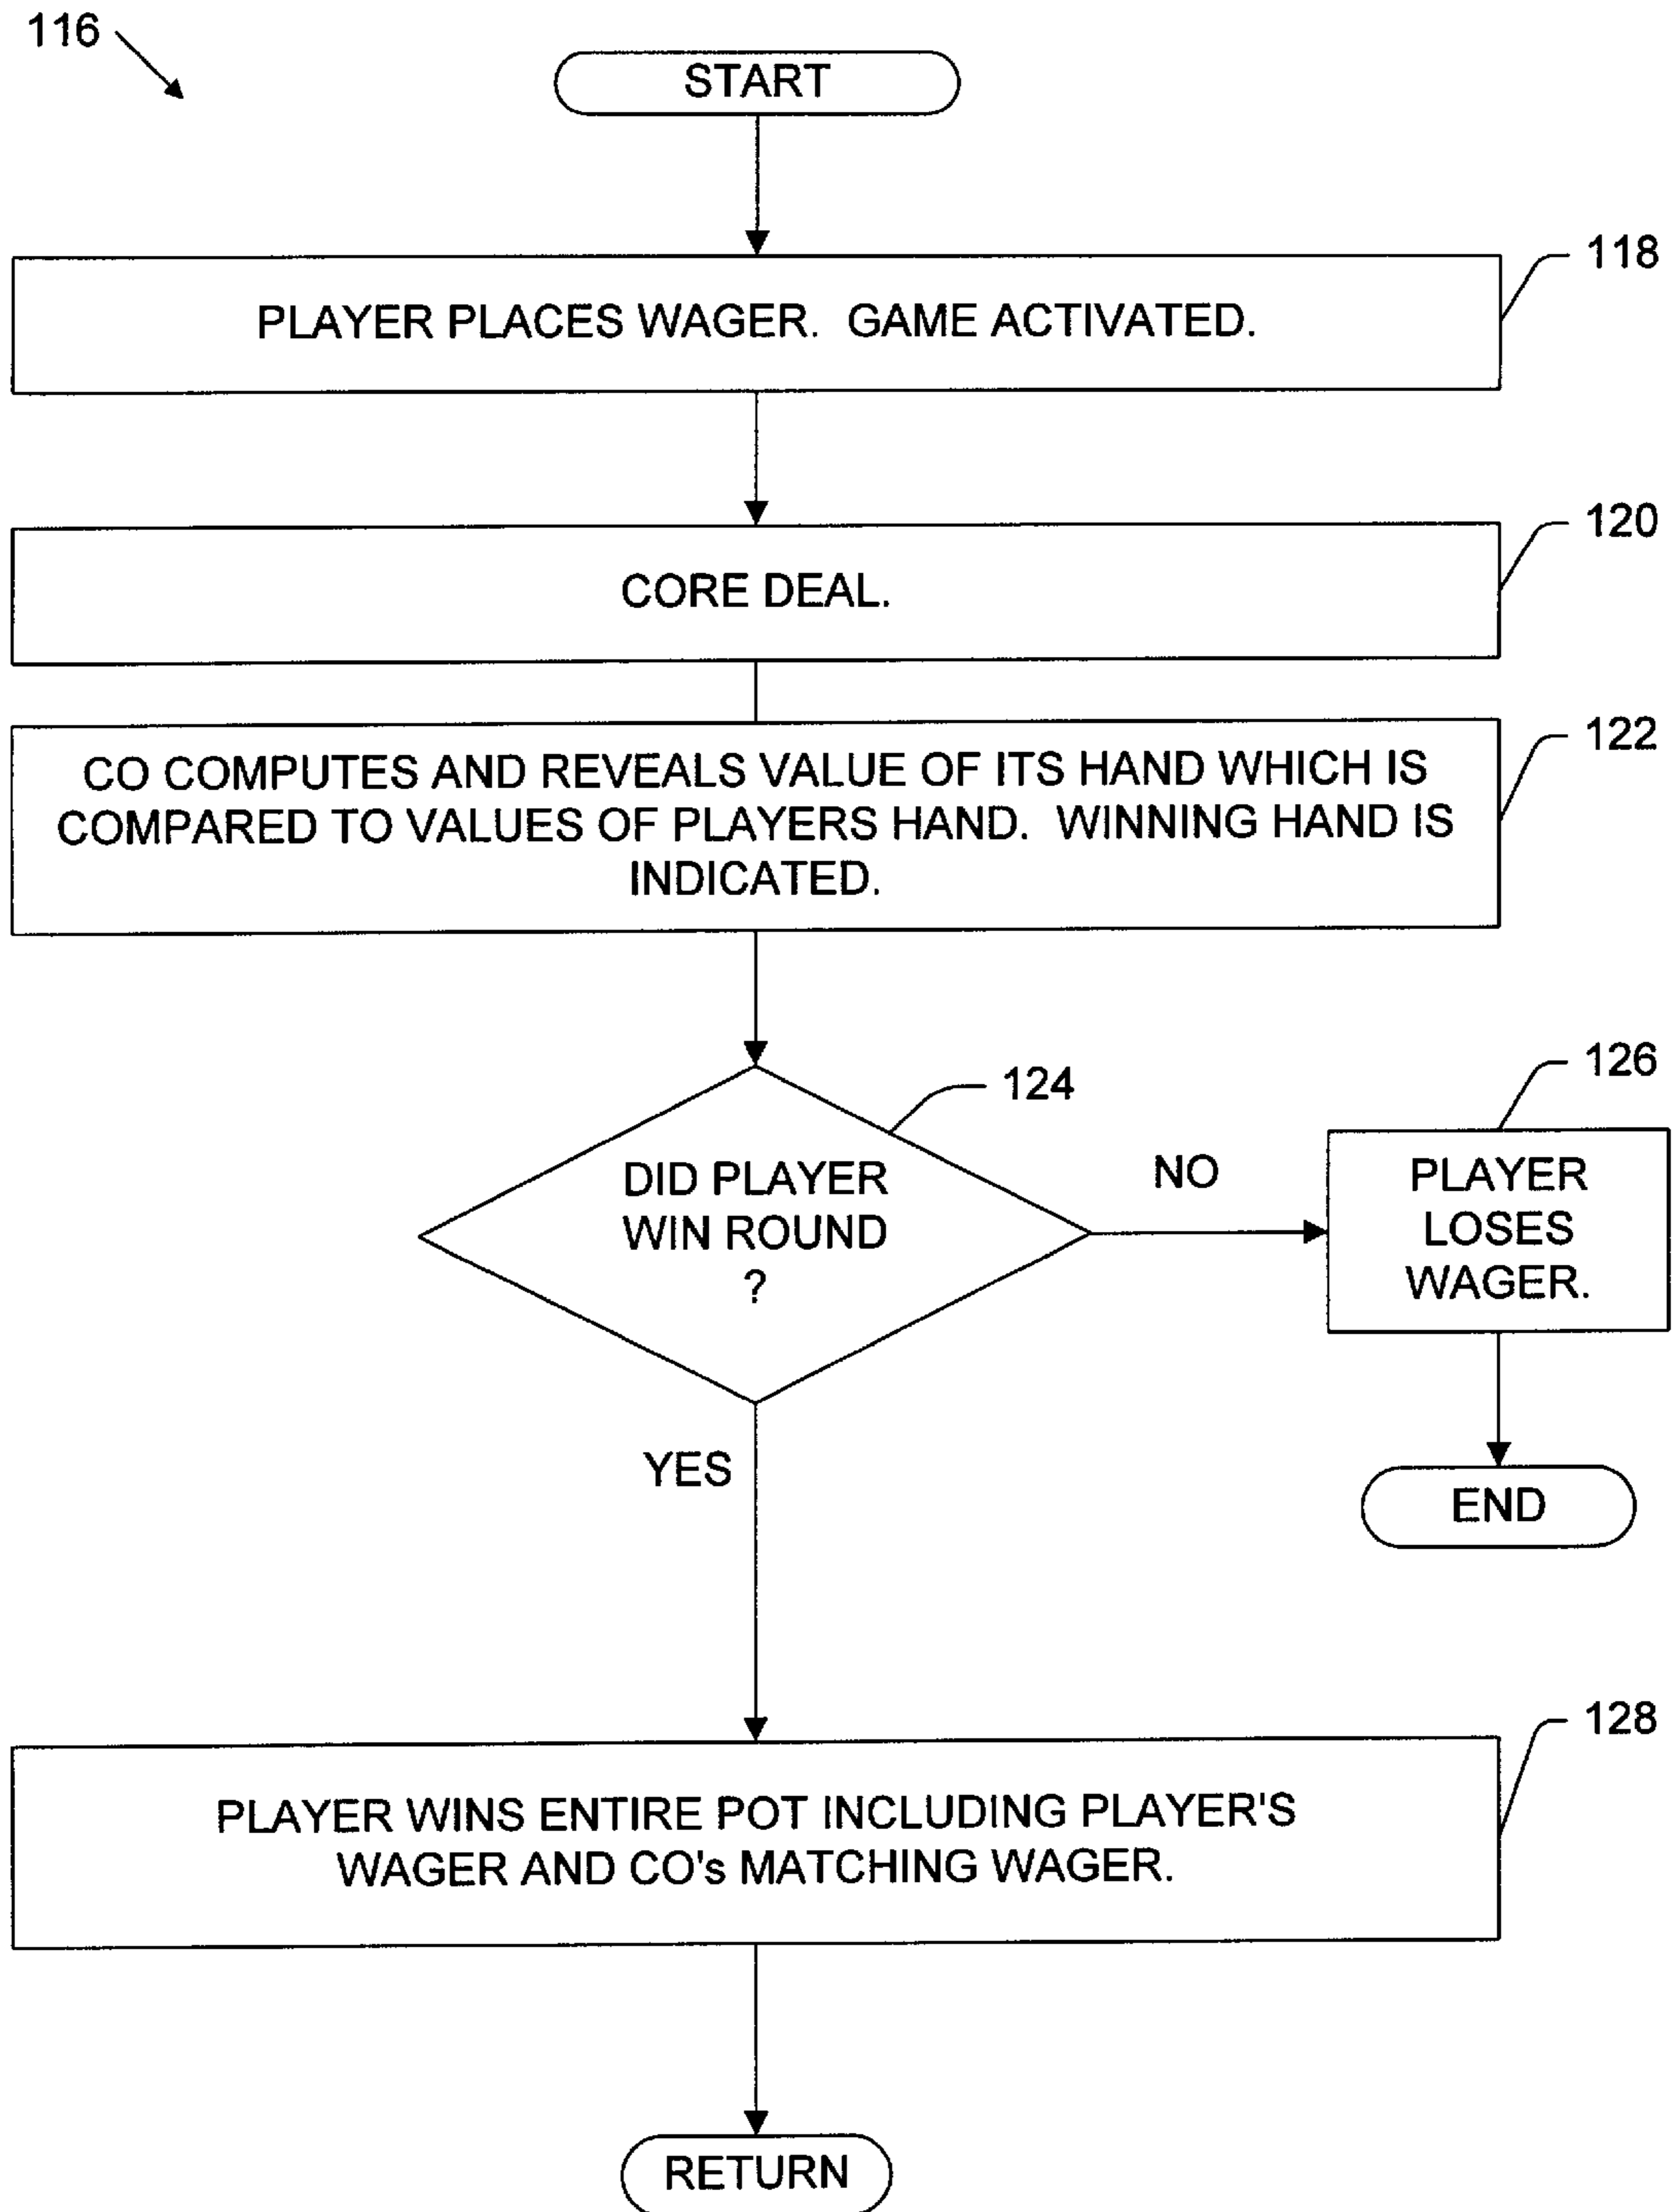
116

START

118

PLAYER PLACES WAGER. GAME ACTIVATED.

120

CORE DEAL.

122

CO COMPUTES AND REVEALS VALUE OF ITS HAND WHICH IS COMPARED TO VALUES OF PLAYERS HAND. WINNING HAND IS INDICATED.

124

DID PLAYER WIN ROUND ?

NO

126

PLAYER LOSES WAGER.

END

YES

128

PLAYER WINS ENTIRE POT INCLUDING PLAYER'S WAGER AND CO's MATCHING WAGER.

RETURN